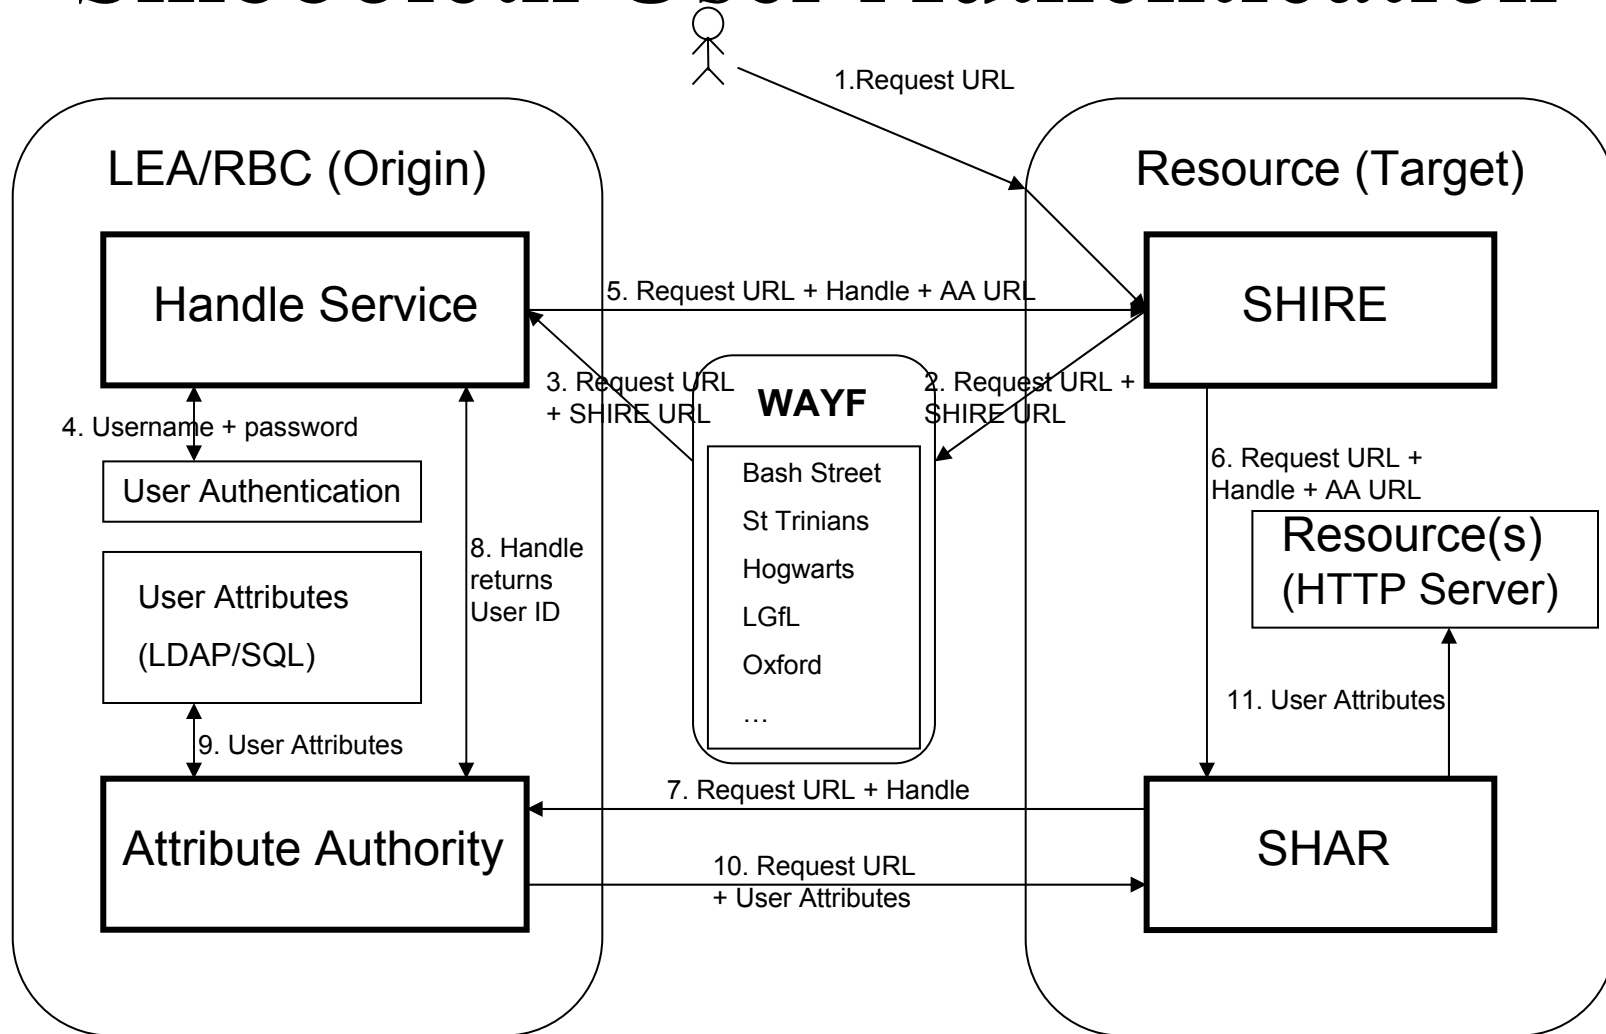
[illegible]

1.Request URL

LEA/RBC (Origin)

Resource (Target)

Handle Service

5. Request URL + Handle + AA URL

SHIRE

3. Request URL + SHIRE URL

WAYF

2. Request URL + SHIRE URL

4. Username + password

User Authentication

Bash Street

St Trinians

Hogwarts

LGfL

Oxford

…

6. Request URL + Handle + AA URL

Resource(s) (HTTP Server)

8. Handle returns User ID

User Attributes (LDAP/SQL)

11. User Attributes

9. User Attributes

7. Request URL + Handle

Attribute Authority

SHAR

10. Request URL + User Attributes